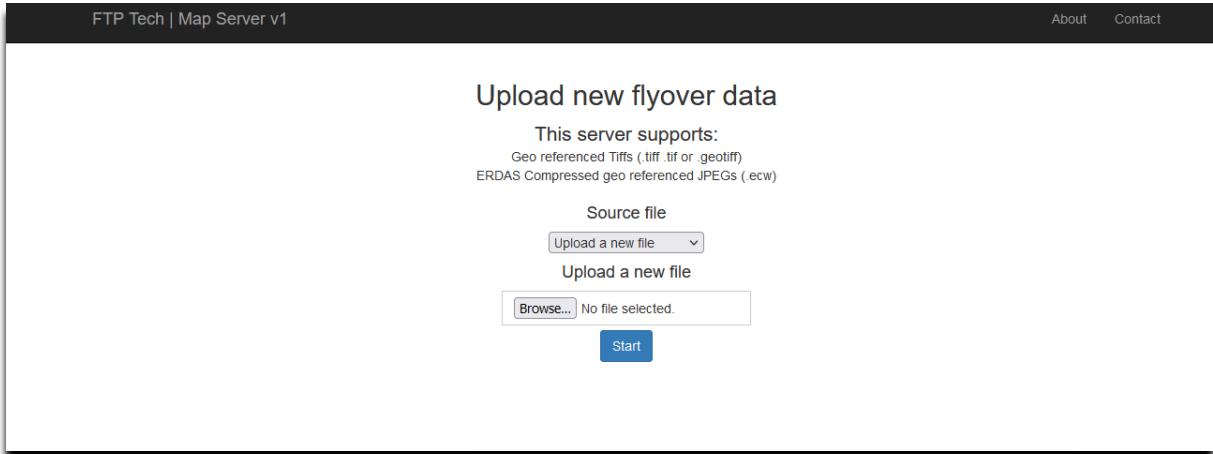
FTP Tech | Map Server v1

About Contact

Upload new flyover data

This server supports:

Geo referenced Tiffs (.tiff .tif or .geotiff)
ERDAS Compressed geo referenced JPEGs (.ecw)

Source file

Upload a new file

Upload a new file

Browse... No file selected.

Start